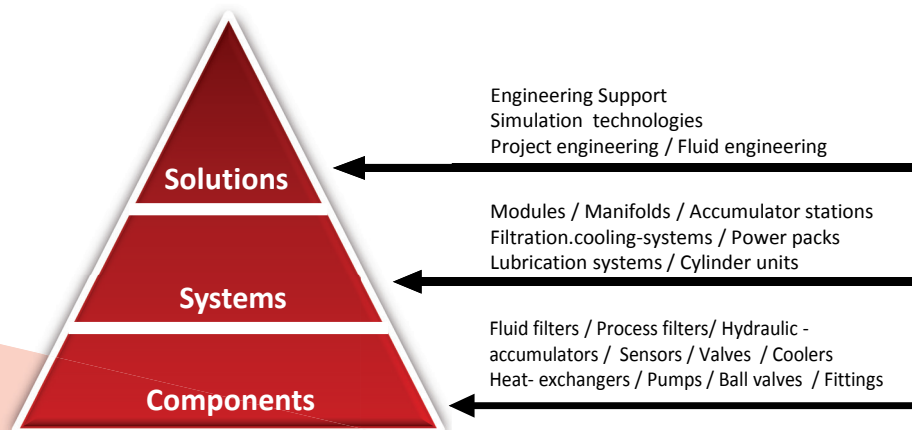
Solutions

Systems

Components

Engineering Support
Simulation technologies
Project engineering / Fluid engineering

Modules / Manifolds / Accumulator stations
Filtration.cooling-systems / Power packs
Lubrication systems / Cylinder units

Fluid filters / Process filters/ Hydraulic - accumulators / Sensors / Valves / Coolers
Heat- exchangers / Pumps / Ball valves / Fittings